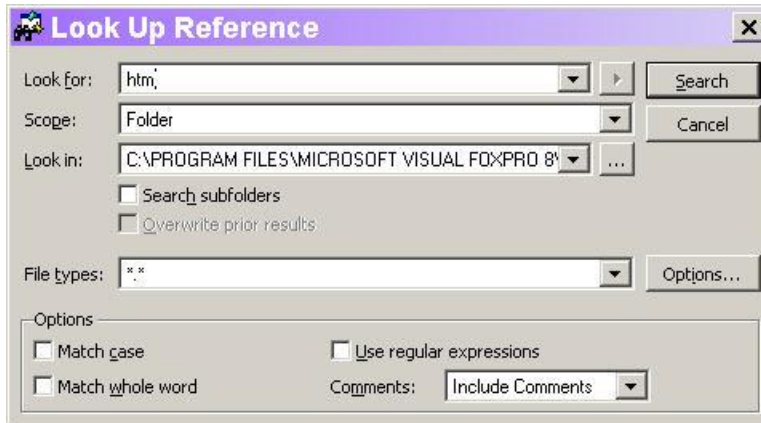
Look Up Reference

Look for: htm

Search

Scope: Folder

Cancel

Look in: C:\PROGRAM FILES\MICROSOFT VISUAL FOXPRO 8\

...

Search subfolders

Overwrite prior results

File types: *.*

Options...

Options

Match case

Use regular expressions

Match whole word

Comments: Include Comments